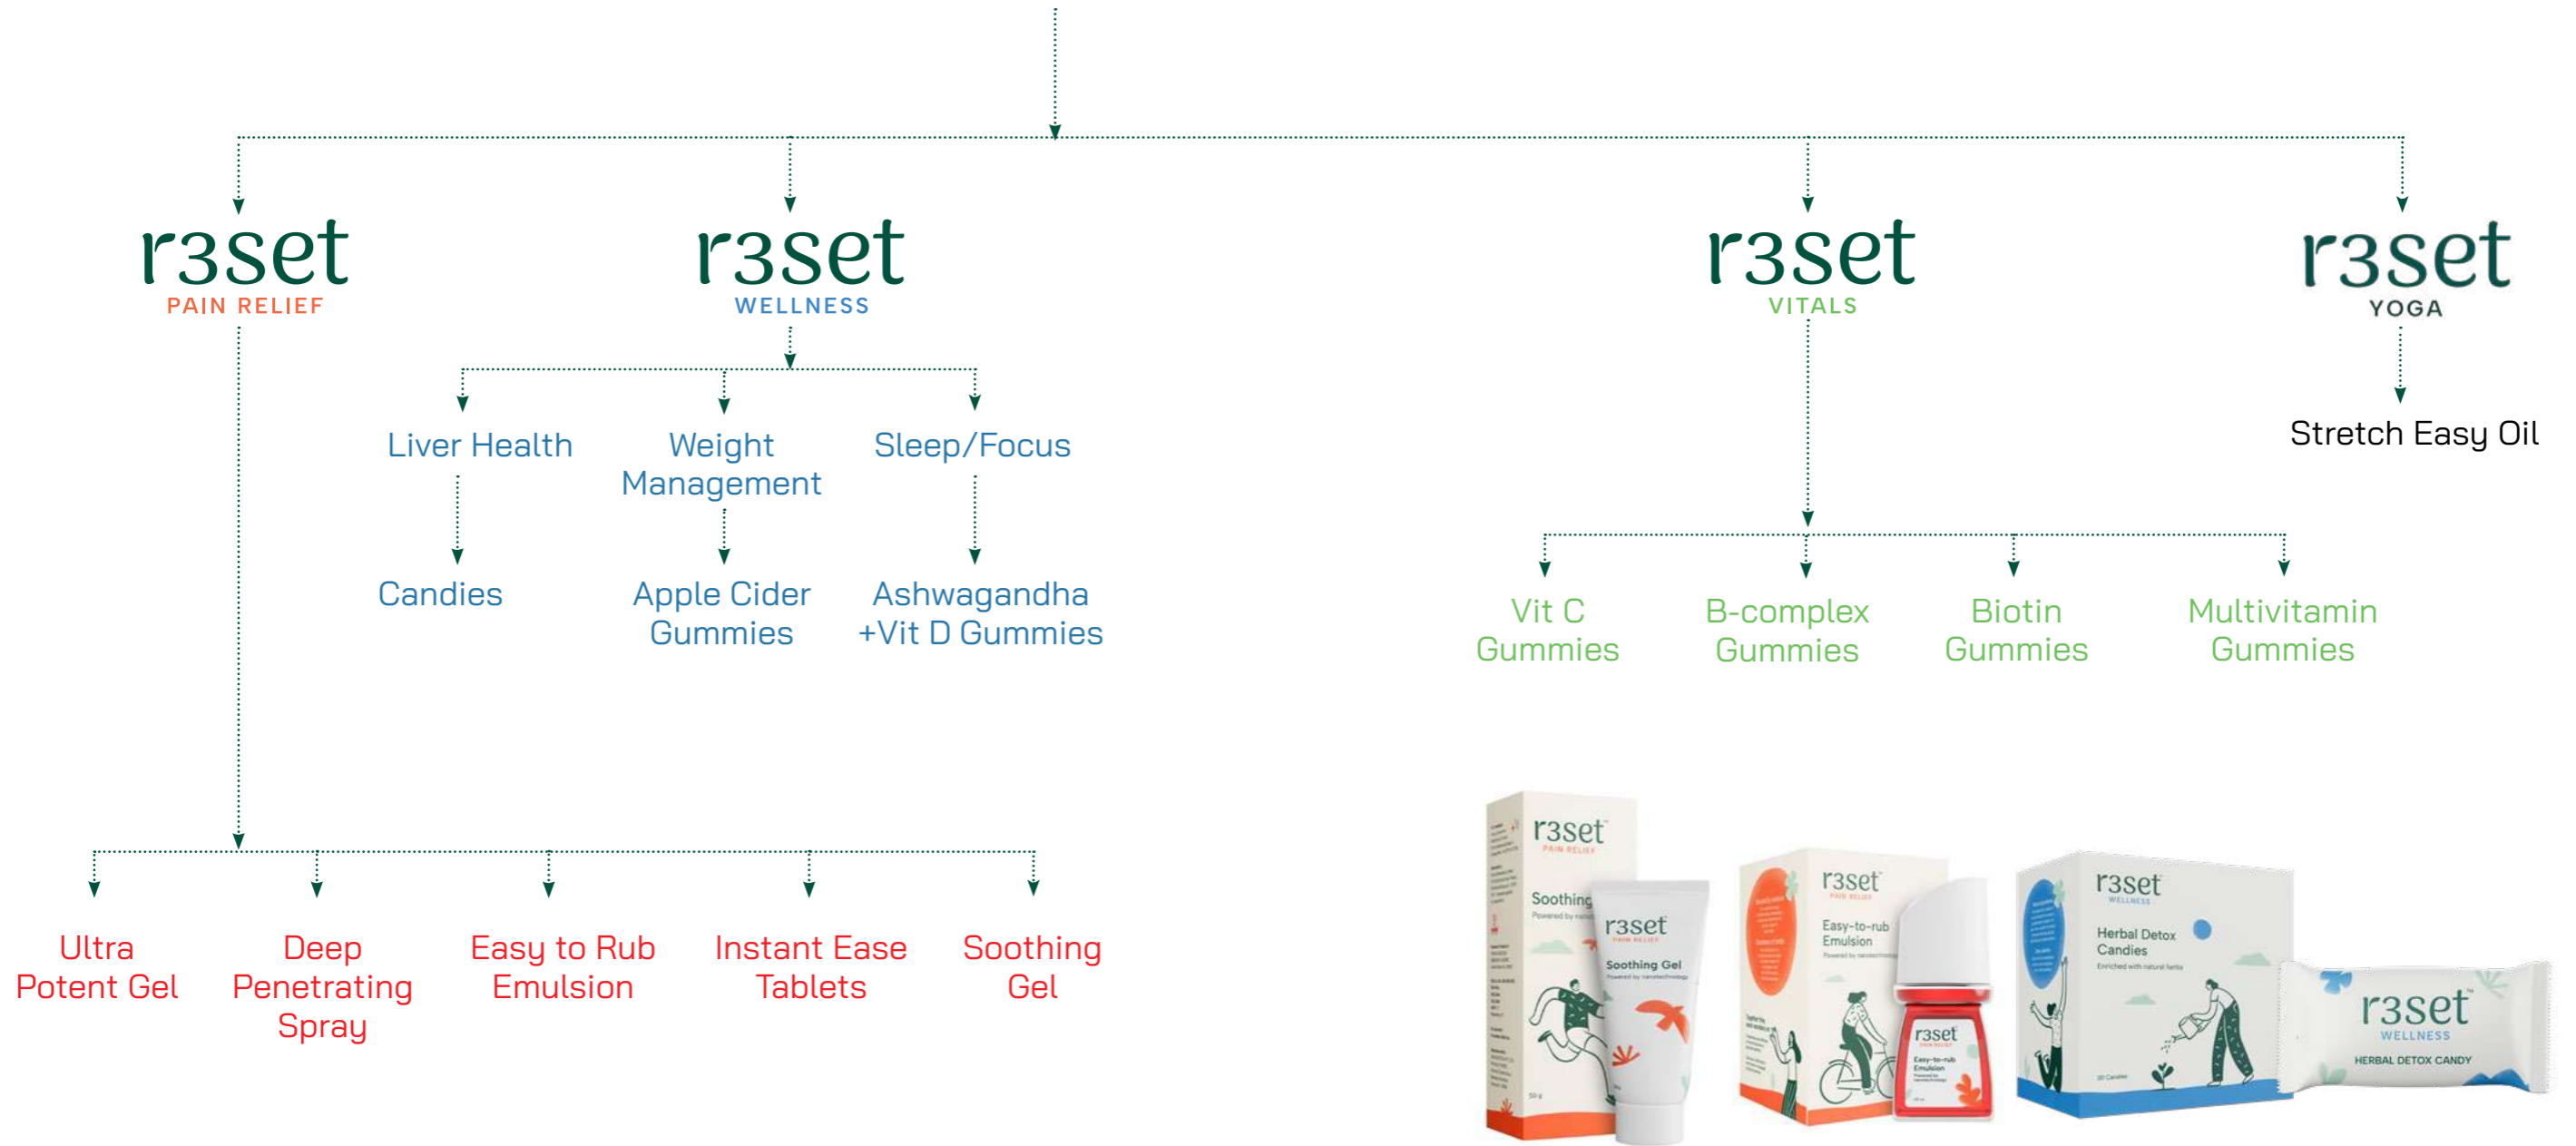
r3set
PAIN RELIEF

r3set
WELLNESS

r3set
VITALS

r3set
YOGA

Liver Health

Weight Management

Sleep/Focus

Stretch Easy Oil

Candies

Apple Cider Gummies

Ashwagandha +Vit D Gummies

Vit C Gummies

B-complex Gummies

Biotin Gummies

Multivitamin Gummies

Ultra Potent Gel

Deep Penetrating Spray

Easy to Rub Emulsion

Instant Ease Tablets

Soothing Gel

r3set
PAIN RELIEF
Soothing
r3set
PAIN RELIEF
Soothing Gel
Powered by nanotechnology

r3set
PAIN RELIEF
Easy-to-rub Emulsion
r3set
Easy-to-rub Emulsion

r3set
WELLNESS
Herbal Detox Candies
Enriched with natural herbs

r3set
WELLNESS
HERBAL DETOX CANDY